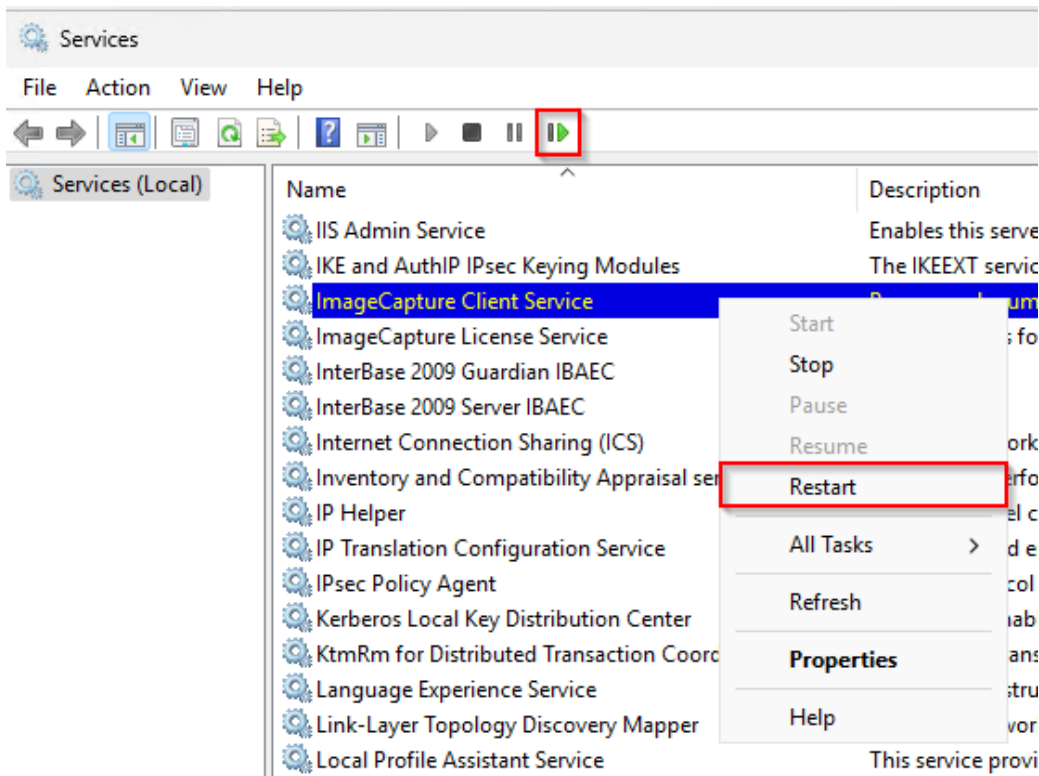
Services

File Action View Help

Services (Local)

| Name | Description |
|---|---|
| IIS Admin Service | Enables this serve |
| IKE and AuthIP IPsec Keying Modules | The IKEEXT servic |
| ImageCapture Client Service | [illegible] |
| ImageCapture License Service | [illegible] fo |
| InterBase 2009 Guardian IBAEC | |
| InterBase 2009 Server IBAEC | |
| Internet Connection Sharing (ICS) | ork |
| Inventory and Compatibility Appraisal ser | rfo |
| IP Helper | el c |
| IP Translation Configuration Service | d e |
| IPsec Policy Agent | col |
| Kerberos Local Key Distribution Center | nab |
| KtmRm for Distributed Transaction Coorc | ans |
| Language Experience Service | stru |
| Link-Layer Topology Discovery Mapper | wor |
| Local Profile Assistant Service | This service provi |

Start
Stop
Pause
Resume
Restart
All Tasks >
Refresh
Properties
Help